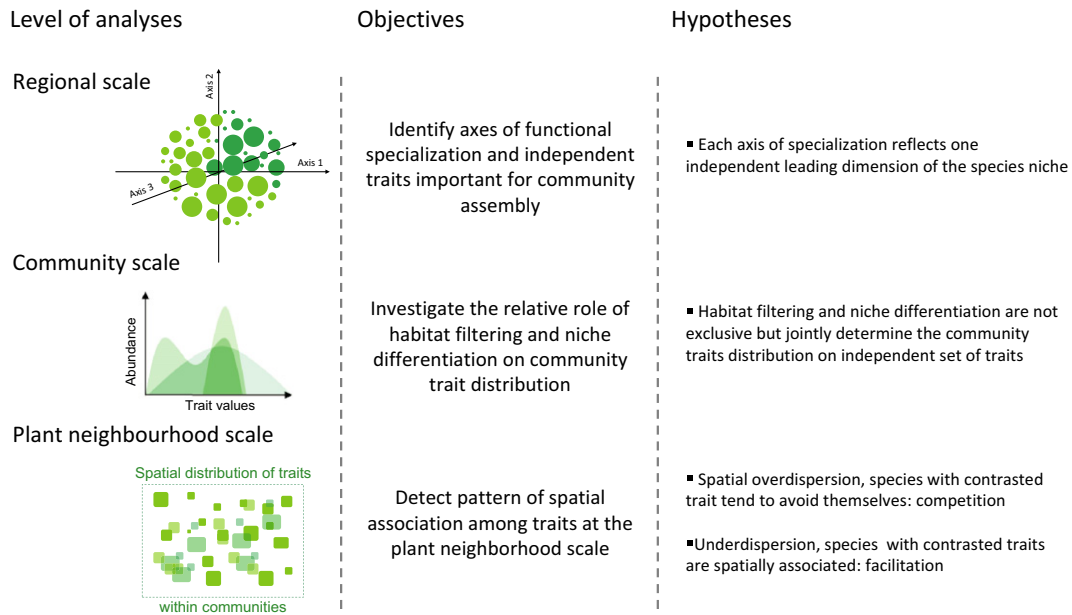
Level of analyses

Objectives

Hypotheses

Regional scale

Axis 2

Axis 1

Axis 3

Identify axes of functional specialization and independent traits important for community assembly

▪ Each axis of specialization reflects one independent leading dimension of the species niche

Community scale

Abundance

Trait values

Investigate the relative role of habitat filtering and niche differentiation on community trait distribution

▪ Habitat filtering and niche differentiation are not exclusive but jointly determine the community traits distribution on independent set of traits

Plant neighbourhood scale

Spatial distribution of traits

within communities

Detect pattern of spatial association among traits at the plant neighborhood scale

▪ Spatial overdispersion, species with contrasted trait tend to avoid themselves: competition

▪Underdispersion, species with contrasted traits are spatially associated: facilitation